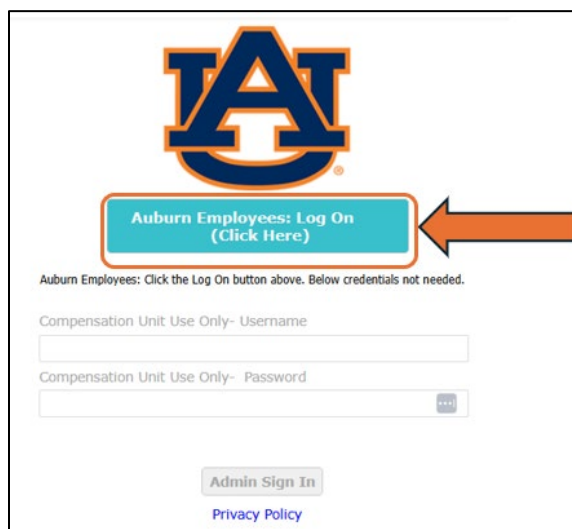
AU

Auburn Employees: Log On
(Click Here)

Auburn Employees: Click the Log On button above. Below credentials not needed.

Compensation Unit Use Only- Username

Compensation Unit Use Only- Password

Admin Sign In

Privacy Policy